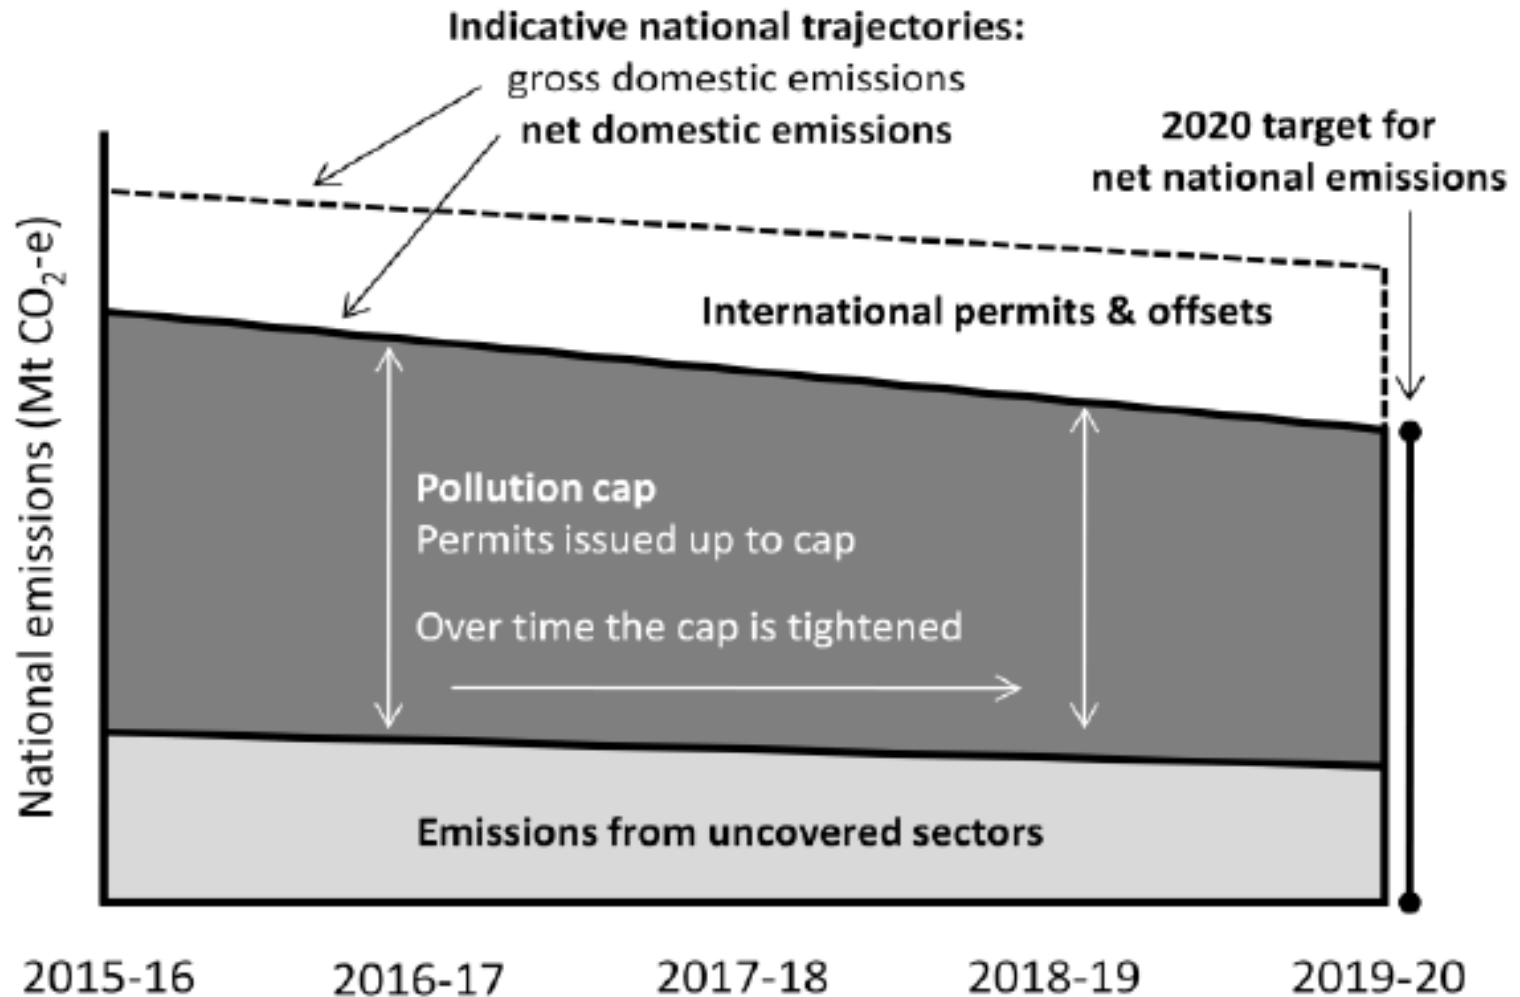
**Indicative national trajectories:**
gross domestic emissions
**net domestic emissions**

**2020 target for net national emissions**

National emissions (Mt $CO_2$-e)

**International permits & offsets**

**Pollution cap**
Permits issued up to cap

Over time the cap is tightened

**Emissions from uncovered sectors**

2015-16 2016-17 2017-18 2018-19 2019-20